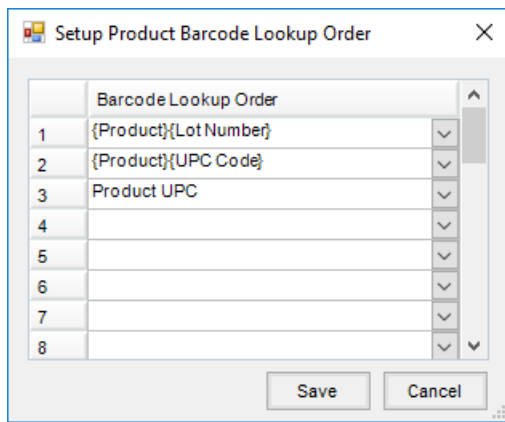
Setup Product Barcode Lookup Order

|   | Barcode Lookup Order |
|---|---|
| 1 | {Product}{Lot Number} |
| 2 | {Product}{UPC Code} |
| 3 | Product UPC |
| 4 | |
| 5 | |
| 6 | |
| 7 | |
| 8 | |

Save Cancel